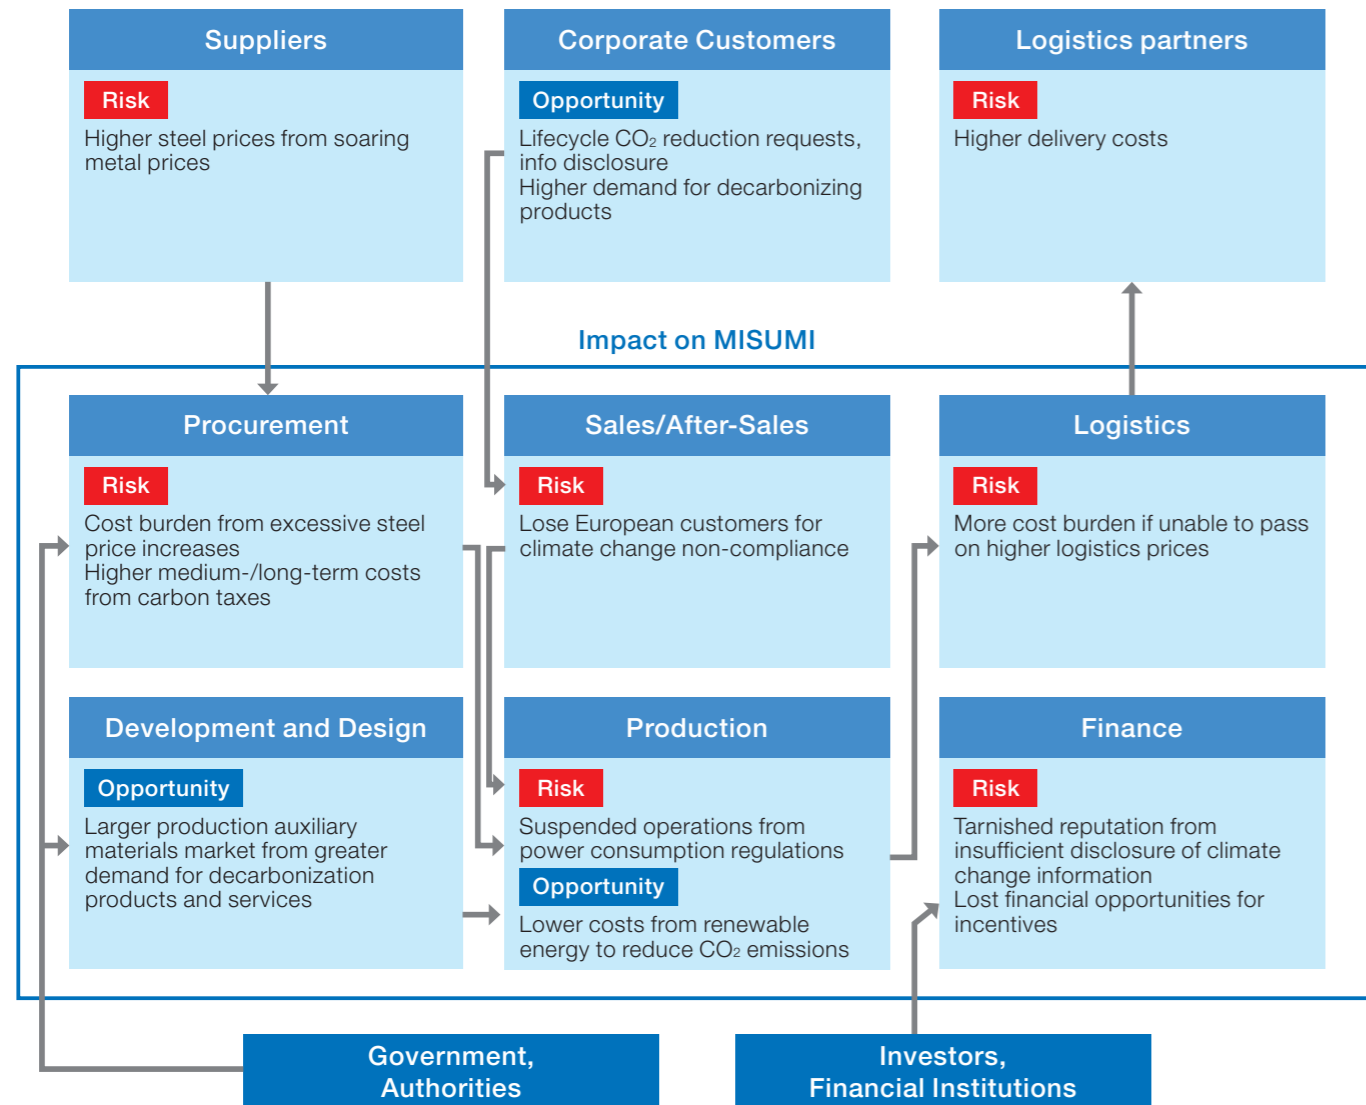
Suppliers

Risk

Higher steel prices from soaring metal prices

Corporate Customers

Opportunity

Lifecycle $CO_2$ reduction requests, info disclosure
Higher demand for decarbonizing products

Logistics partners

Risk

Higher delivery costs

Impact on MISUMI

Procurement

Risk

Cost burden from excessive steel price increases
Higher medium-/long-term costs from carbon taxes

Sales/After-Sales

Risk

Lose European customers for climate change non-compliance

Logistics

Risk

More cost burden if unable to pass on higher logistics prices

Development and Design

Opportunity

Larger production auxiliary materials market from greater demand for decarbonization products and services

Production

Risk

Suspended operations from power consumption regulations

Opportunity

Lower costs from renewable energy to reduce $CO_2$ emissions

Finance

Risk

Tarnished reputation from insufficient disclosure of climate change information
Lost financial opportunities for incentives

Government, Authorities

Investors, Financial Institutions